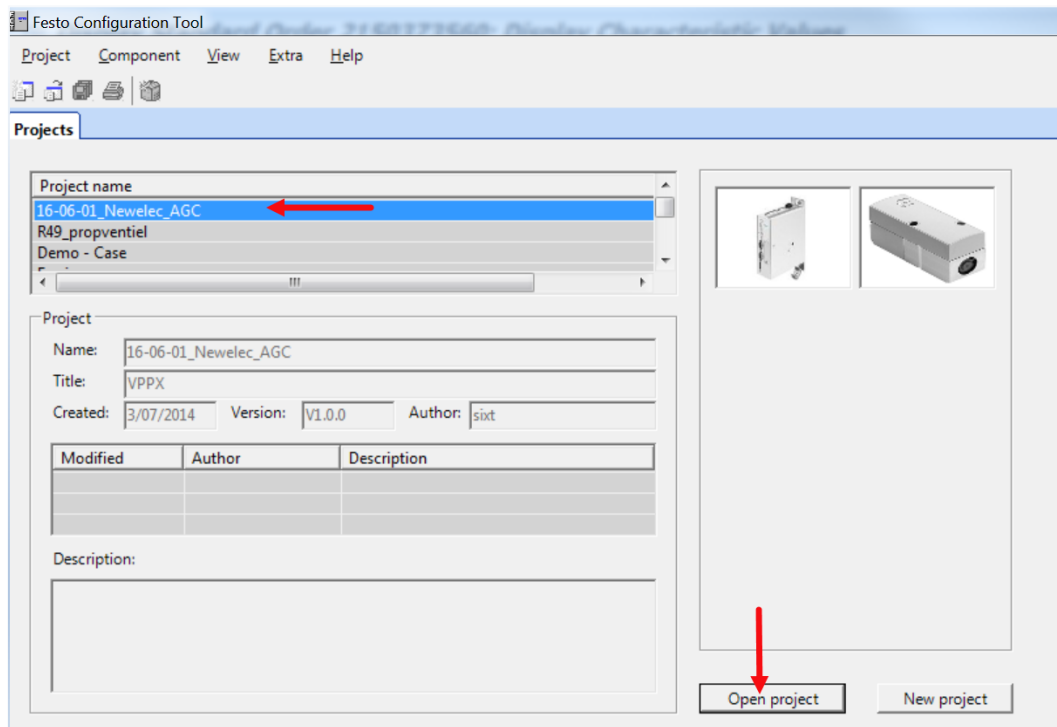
Festo Configuration Tool

Project Component View Extra Help

Projects

| Project name |
|---|
| 16-06-01_Newelec_AGC |
| R49_propventiel |
| Demo - Case |

Project

Name: 16-06-01_Newelec_AGC

Title: VPPX

Created: 3/07/2014 Version: V1.0.0 Author: sixt

| Modified | Author | Description |
|---|---|---|
| | | |
| | | |
| | | |

Description:

Open project

New project